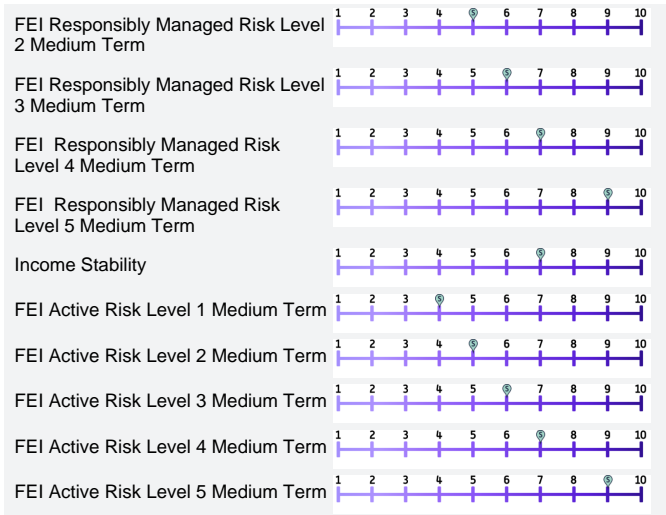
FEI Responsibly Managed Risk Level 2 Medium Term

| 1 | 2 | 3 | 4 | 5 | 6 | 7 | 8 | 9 | 10 |
|---|---|---|---|---|---|---|---|---|---|

FEI Responsibly Managed Risk Level 3 Medium Term

| 1 | 2 | 3 | 4 | 5 | 6 | 7 | 8 | 9 | 10 |
|---|---|---|---|---|---|---|---|---|---|

FEI Responsibly Managed Risk Level 4 Medium Term

| 1 | 2 | 3 | 4 | 5 | 6 | 7 | 8 | 9 | 10 |
|---|---|---|---|---|---|---|---|---|---|

FEI Responsibly Managed Risk Level 5 Medium Term

| 1 | 2 | 3 | 4 | 5 | 6 | 7 | 8 | 9 | 10 |
|---|---|---|---|---|---|---|---|---|---|

Income Stability

| 1 | 2 | 3 | 4 | 5 | 6 | 7 | 8 | 9 | 10 |
|---|---|---|---|---|---|---|---|---|---|

FEI Active Risk Level 1 Medium Term

| 1 | 2 | 3 | 4 | 5 | 6 | 7 | 8 | 9 | 10 |
|---|---|---|---|---|---|---|---|---|---|

FEI Active Risk Level 2 Medium Term

| 1 | 2 | 3 | 4 | 5 | 6 | 7 | 8 | 9 | 10 |
|---|---|---|---|---|---|---|---|---|---|

FEI Active Risk Level 3 Medium Term

| 1 | 2 | 3 | 4 | 5 | 6 | 7 | 8 | 9 | 10 |
|---|---|---|---|---|---|---|---|---|---|

FEI Active Risk Level 4 Medium Term

| 1 | 2 | 3 | 4 | 5 | 6 | 7 | 8 | 9 | 10 |
|---|---|---|---|---|---|---|---|---|---|

FEI Active Risk Level 5 Medium Term

| 1 | 2 | 3 | 4 | 5 | 6 | 7 | 8 | 9 | 10 |
|---|---|---|---|---|---|---|---|---|---|